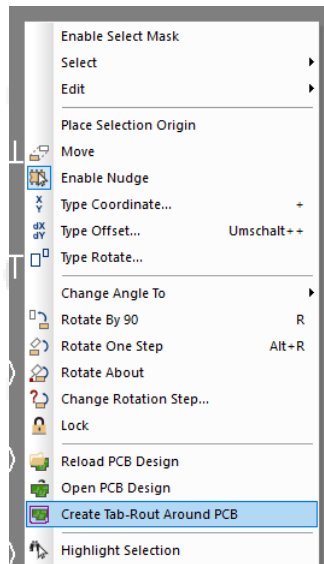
Enable Select Mask
Select
Edit
Place Selection Origin
Move
Enable Nudge
Type Coordinate... +
Type Offset... Umschalt++
Type Rotate...
Change Angle To
Rotate By 90 R
Rotate One Step Alt+R
Rotate About
Change Rotation Step...
Lock
Reload PCB Design
Open PCB Design
Create Tab-Rout Around PCB
Highlight Selection